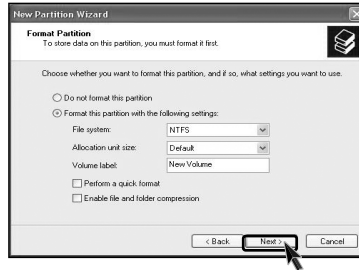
New Partition Wizard

Format Partition
To store data on this partition, you must format it first.

Choose whether you want to format this partition, and if so, what settings you want to use.

Do not format this partition

Format this partition with the following settings:

File system: NTFS

Allocation unit size: Default

Volume label: New Volume

Perform a quick format

Enable file and folder compression

< Back Next > Cancel